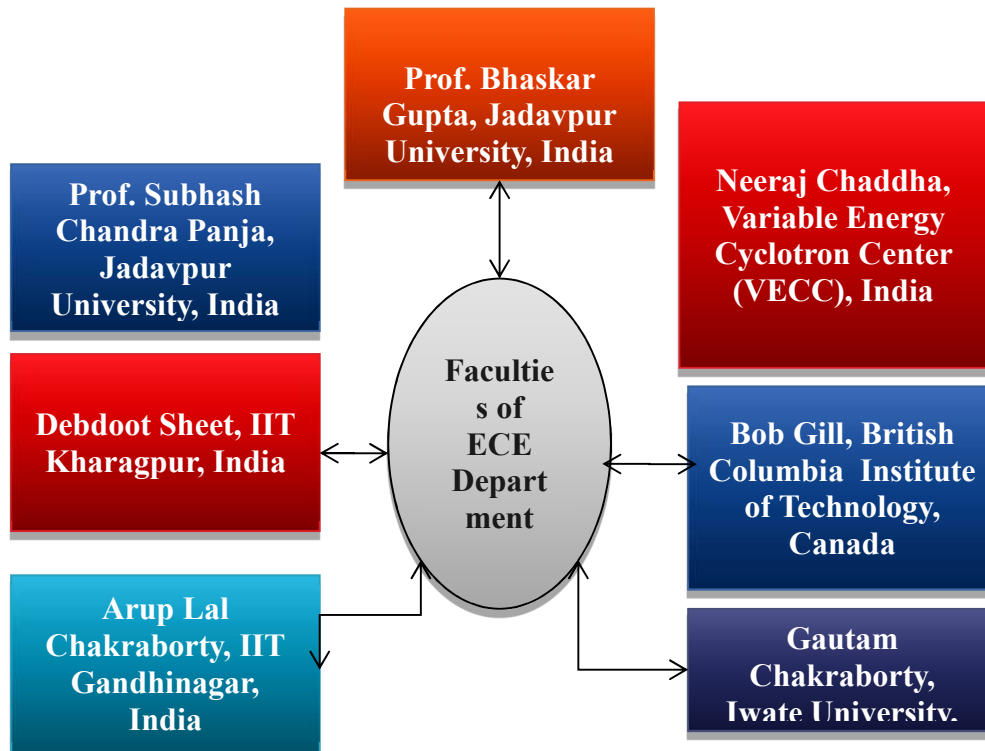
Prof. Bhaskar Gupta, Jadavpur University, India

Prof. Subhash Chandra Panja, Jadavpur University, India

Neeraj Chaddha, Variable Energy Cyclotron Center (VECC), India

Faculties of ECE Department

Debdoot Sheet, IIT Kharagpur, India

Bob Gill, British Columbia Institute of Technology, Canada

Arup Lal Chakraborty, IIT Gandhinagar, India

Gautam Chakraborty, Iwate University,